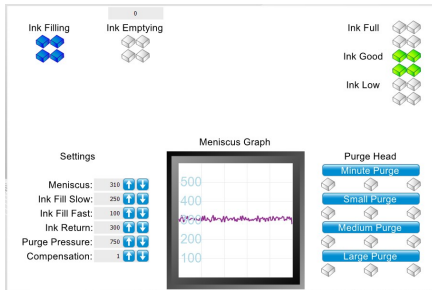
Ink Filling

0

Ink Emptying

Ink Full

Ink Good

Ink Low

Settings

Meniscus: 310

Ink Fill Slow: 250

Ink Fill Fast: 100

Ink Return: 300

Purge Pressure: 750

Compensation: 1

Meniscus Graph

500

400

300

200

100

Purge Head

Minute Purge

Small Purge

Medium Purge

Large Purge